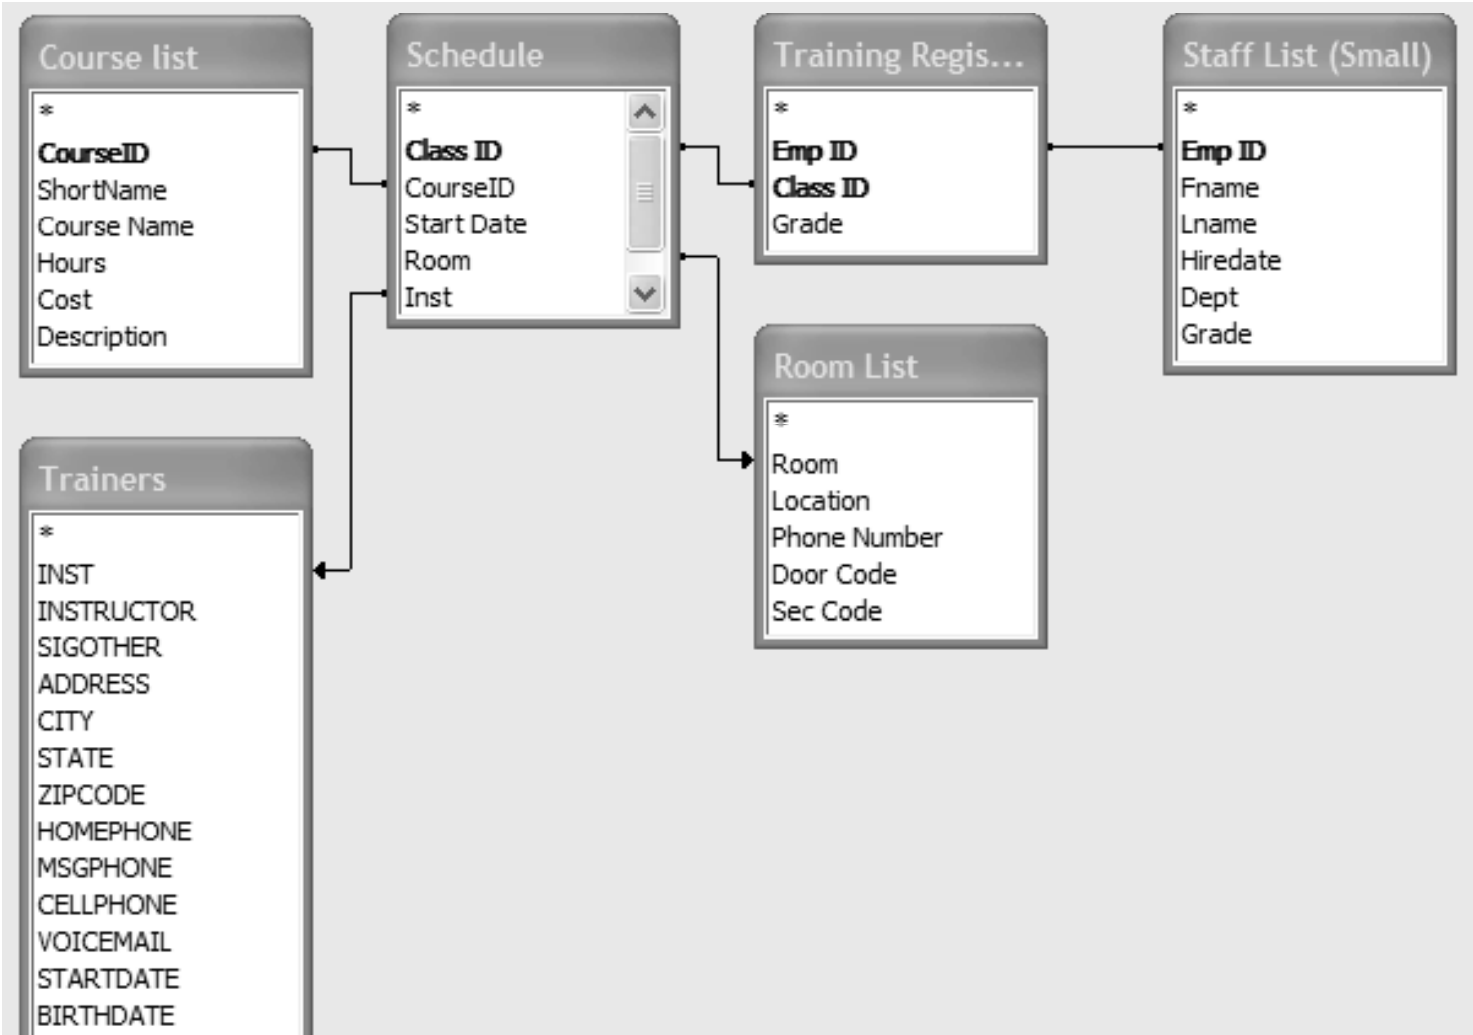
Course list
*
CourseID
ShortName
Course Name
Hours
Cost
Description

Schedule
*
Class ID
CourseID
Start Date
Room
Inst

Training Regis...
*
Emp ID
Class ID
Grade

Staff List (Small)
*
Emp ID
Fname
Lname
Hiredate
Dept
Grade

Room List
*
Room
Location
Phone Number
Door Code
Sec Code

Trainers
*
INST
INSTRUCTOR
SIGOTHER
ADDRESS
CITY
STATE
ZIPCODE
HOMEPHONE
MSGPHONE
CELLPHONE
VOICEMAIL
STARTDATE
BIRTHDATE